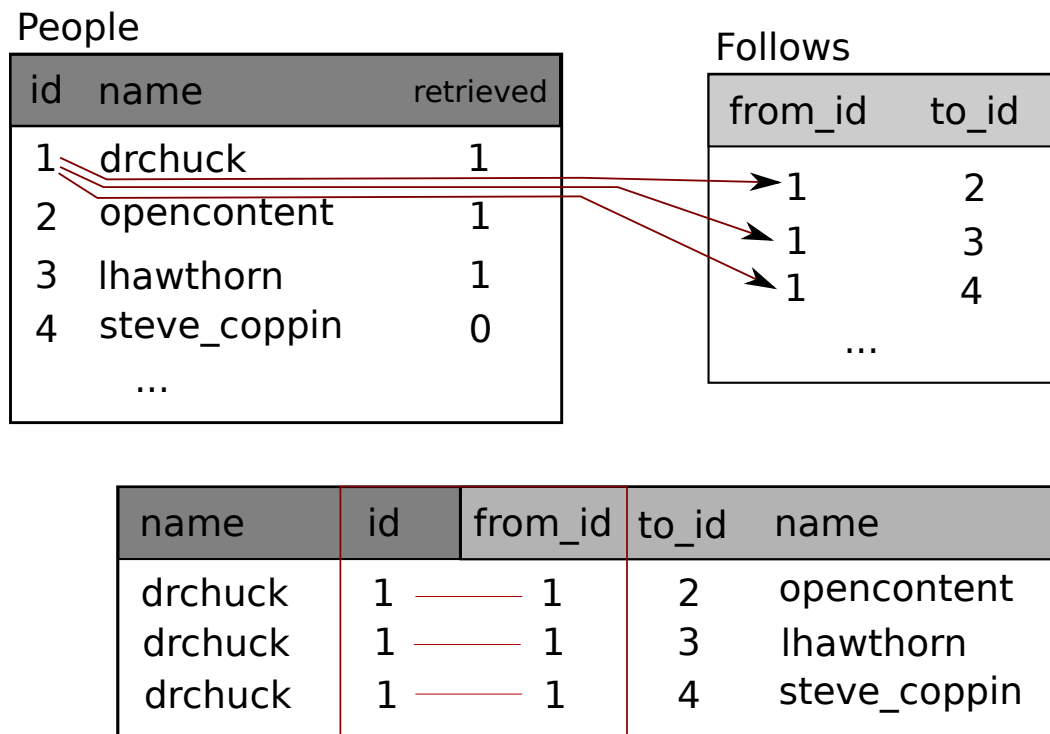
People

| id | name | retrieved |
|---|---|---|
| 1 | drchuck | 1 |
| 2 | opencontent | 1 |
| 3 | lhawthorn | 1 |
| 4 | steve_coppin | 0 |
| | ... | |

Follows

| from_id | to_id |
|---|---|
| 1 | 2 |
| 1 | 3 |
| 1 | 4 |
| ... | |

| name | id | from_id | to_id | name |
|---|---|---|---|---|
| drchuck | 1 | 1 | 2 | opencontent |
| drchuck | 1 | 1 | 3 | lhawthorn |
| drchuck | 1 | 1 | 4 | steve_coppin |